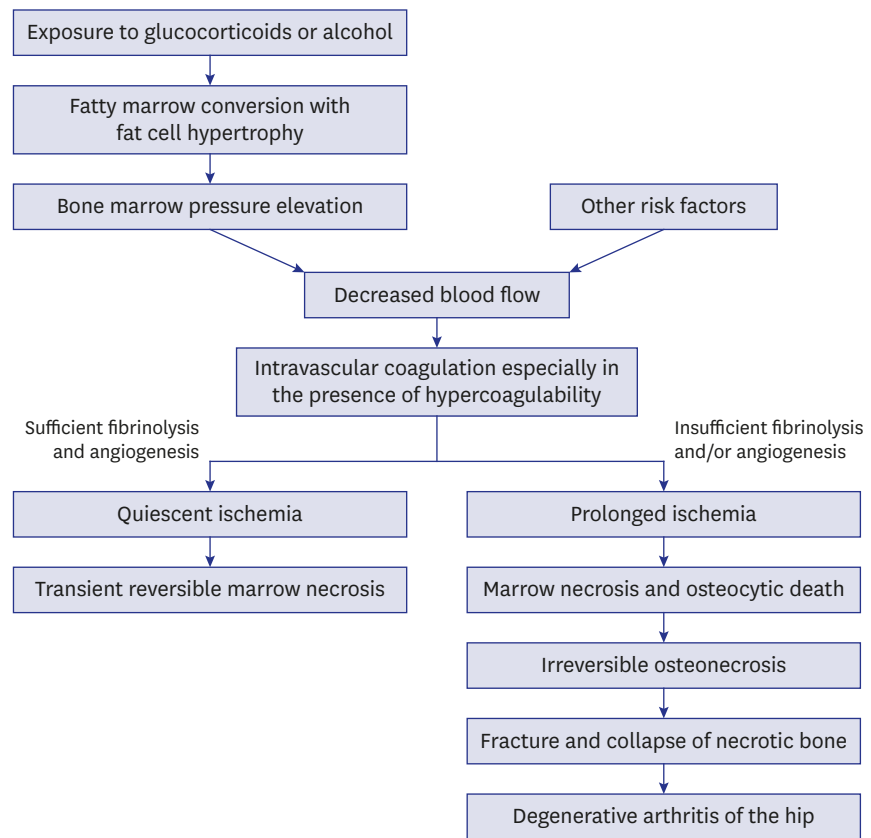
Exposure to glucocorticoids or alcohol

Fatty marrow conversion with fat cell hypertrophy

Bone marrow pressure elevation

Other risk factors

Decreased blood flow

Intravascular coagulation especially in the presence of hypercoagulability

Sufficient fibrinolysis and angiogenesis

Insufficient fibrinolysis and/or angiogenesis

Quiescent ischemia

Transient reversible marrow necrosis

Prolonged ischemia

Marrow necrosis and osteocytic death

Irreversible osteonecrosis

Fracture and collapse of necrotic bone

Degenerative arthritis of the hip